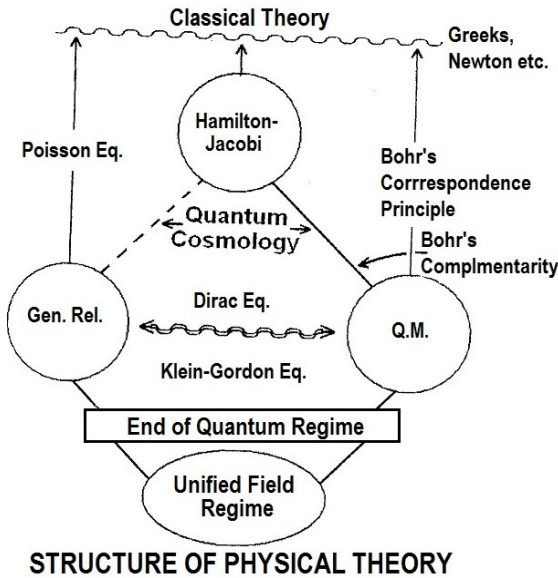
Classical Theory

Greeks, Newton etc.

Hamilton-Jacobi

Poisson Eq.

Bohr's Corrrespondence Principle

Quantum Cosmology

Bohr's Complmentarity

Gen. Rel.

Dirac Eq.

Q.M.

Klein-Gordon Eq.

End of Quantum Regime

Unified Field Regime

STRUCTURE OF PHYSICAL THEORY